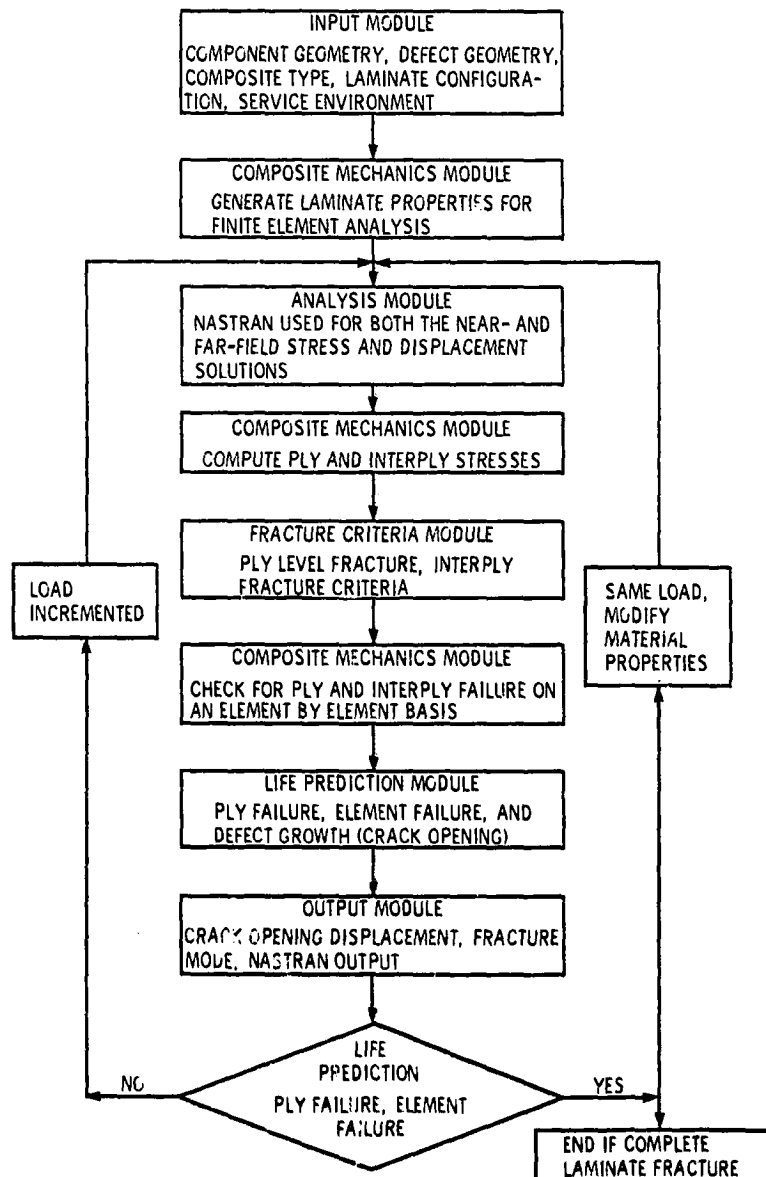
INPUT MODULE
COMPONENT GEOMETRY, DEFECT GEOMETRY, COMPOSITE TYPE, LAMINATE CONFIGURATION, SERVICE ENVIRONMENT

COMPOSITE MECHANICS MODULE
GENERATE LAMINATE PROPERTIES FOR FINITE ELEMENT ANALYSIS

ANALYSIS MODULE
NASTRAN USED FOR BOTH THE NEAR- AND FAR-FIELD STRESS AND DISPLACEMENT SOLUTIONS

COMPOSITE MECHANICS MODULE
COMPUTE PLY AND INTERPLY STRESSES

FRACTURE CRITERIA MODULE
PLY LEVEL FRACTURE, INTERPLY FRACTURE CRITERIA

LOAD INCREMENTED

SAME LOAD, MODIFY MATERIAL PROPERTIES

COMPOSITE MECHANICS MODULE
CHECK FOR PLY AND INTERPLY FAILURE ON AN ELEMENT BY ELEMENT BASIS

LIFE PREDICTION MODULE
PLY FAILURE, ELEMENT FAILURE, AND DEFECT GROWTH (CRACK OPENING)

OUTPUT MODULE
CRACK OPENING DISPLACEMENT, FRACTURE MODE, NASTRAN OUTPUT

NO

LIFE PREDICTION
PLY FAILURE, ELEMENT FAILURE

YES

END IF COMPLETE LAMINATE FRACTURE